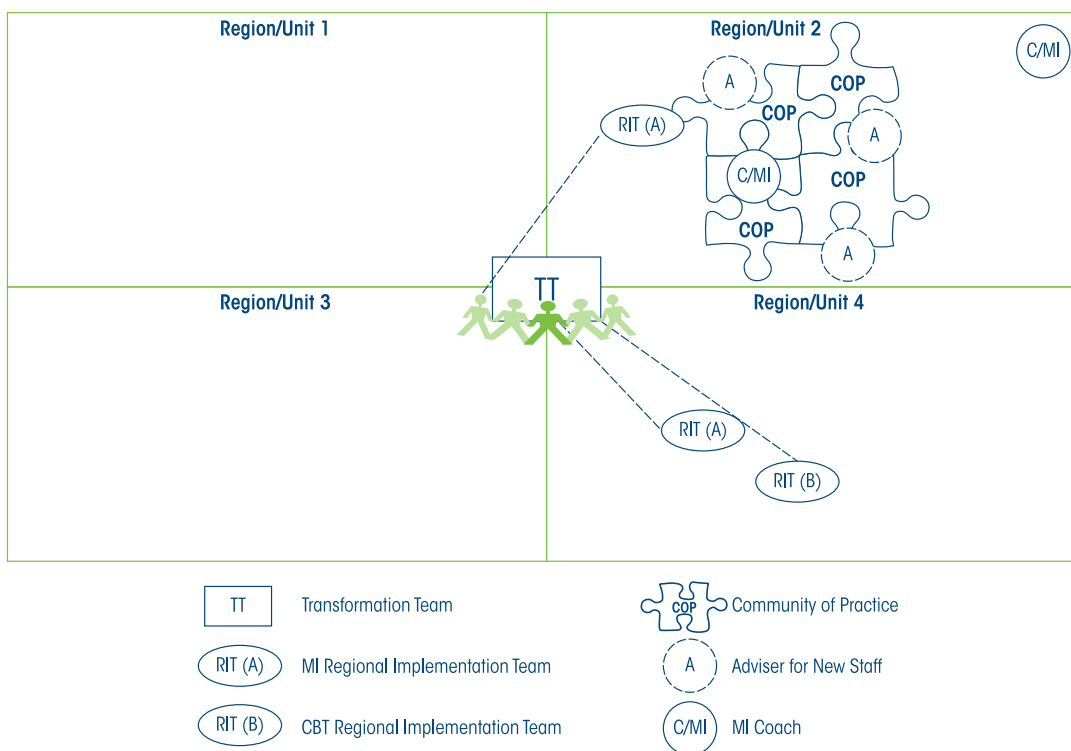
Region/Unit 1

Region/Unit 2

C/MI

A

COP

COP

RIT (A)

A

C/MI

COP

COP

A

TT

Region/Unit 3

Region/Unit 4

RIT (A)

RIT (B)

TT Transformation Team

COP Community of Practice

RIT (A) MI Regional Implementation Team

A Adviser for New Staff

RIT (B) CBT Regional Implementation Team

C/MI MI Coach